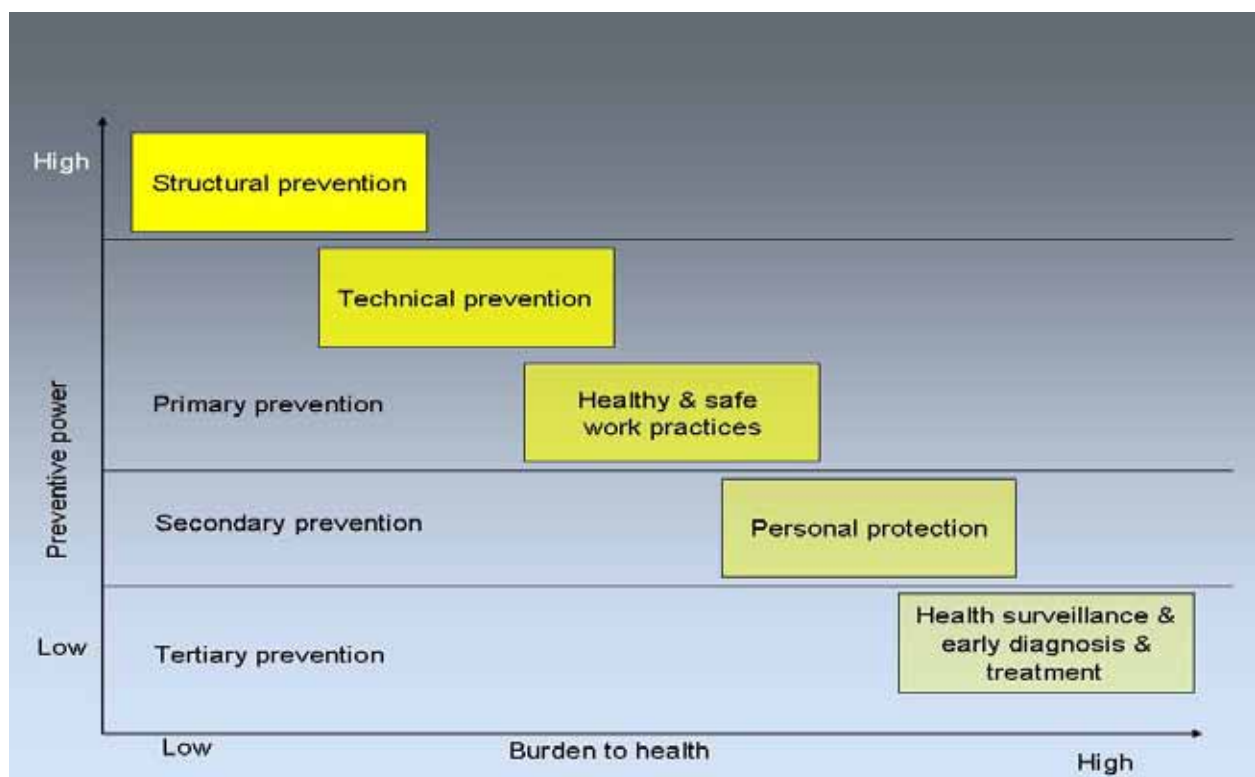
High

Structural prevention

Technical prevention

Primary prevention

Healthy & safe work practices

Secondary prevention

Personal protection

Low

Tertiary prevention

Health surveillance & early diagnosis & treatment

Preventive power

Low

Burden to health

High